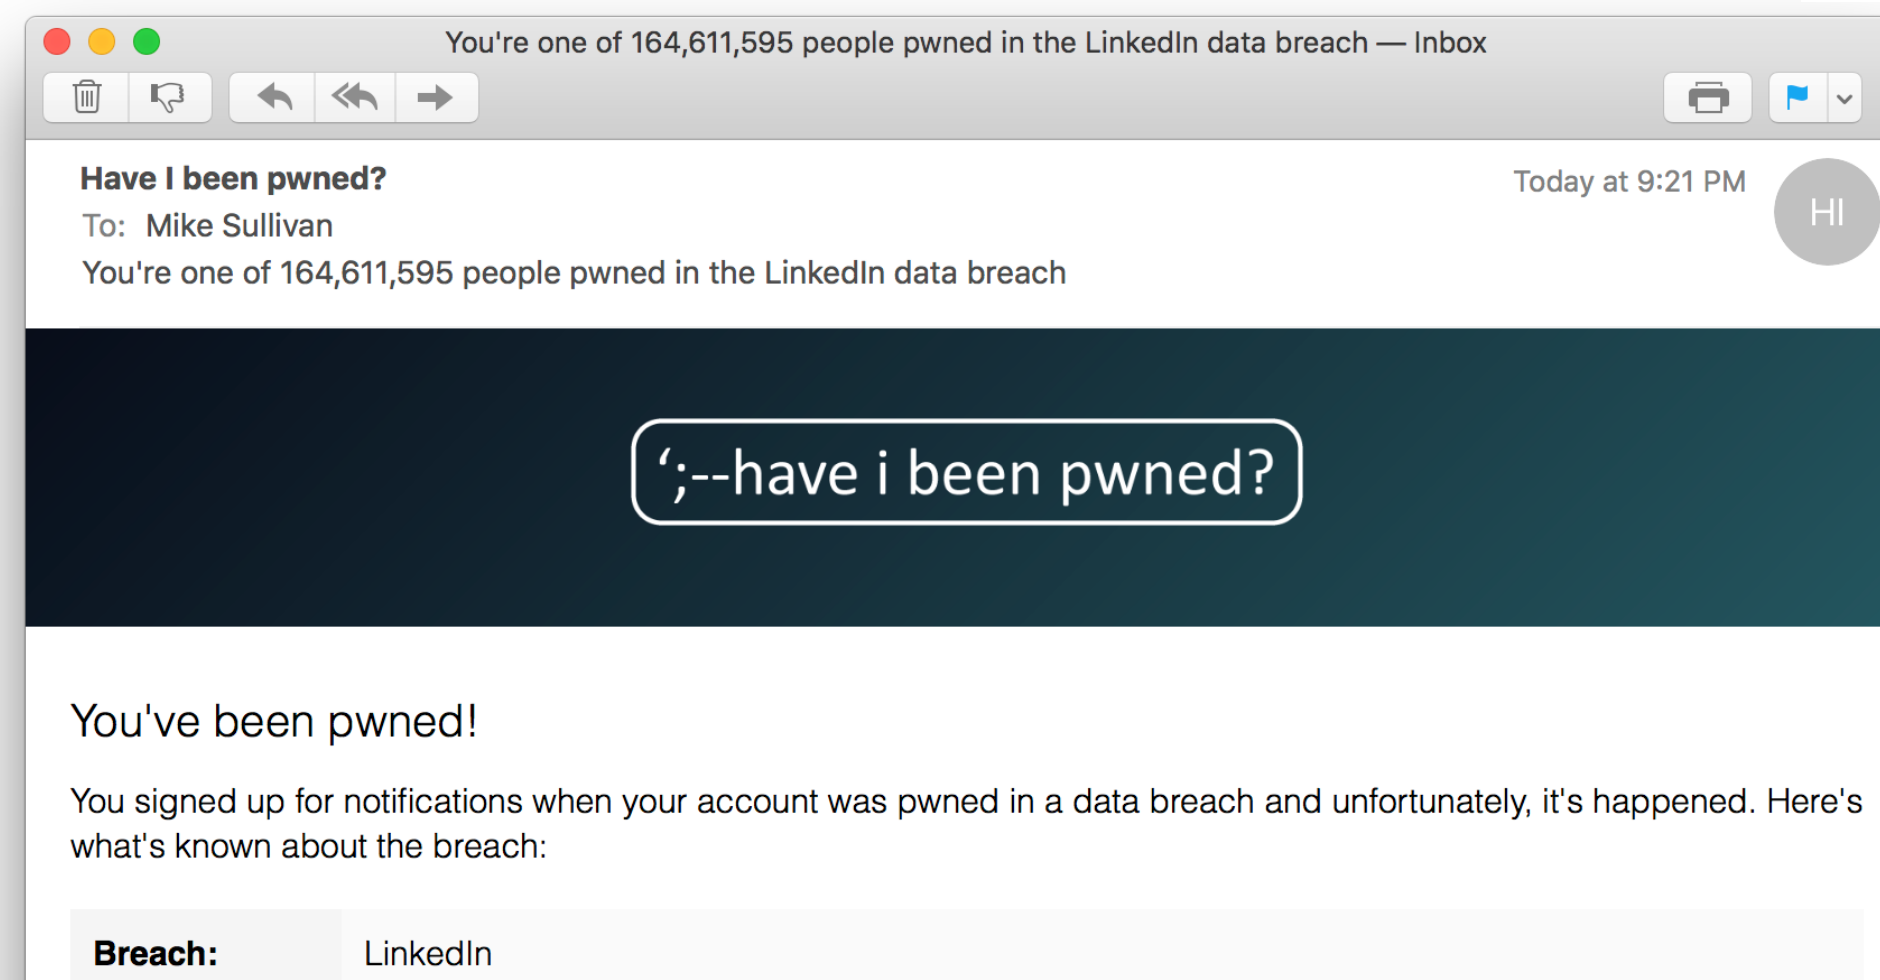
You're one of 164,611,595 people pwned in the LinkedIn data breach — Inbox

Have I been pwned?
To: Mike Sullivan
You're one of 164,611,595 people pwned in the LinkedIn data breach

Today at 9:21 PM

HI

';--have i been pwned?

You've been pwned!

You signed up for notifications when your account was pwned in a data breach and unfortunately, it's happened. Here's what's known about the breach:

| Breach: | LinkedIn |
|---|---|